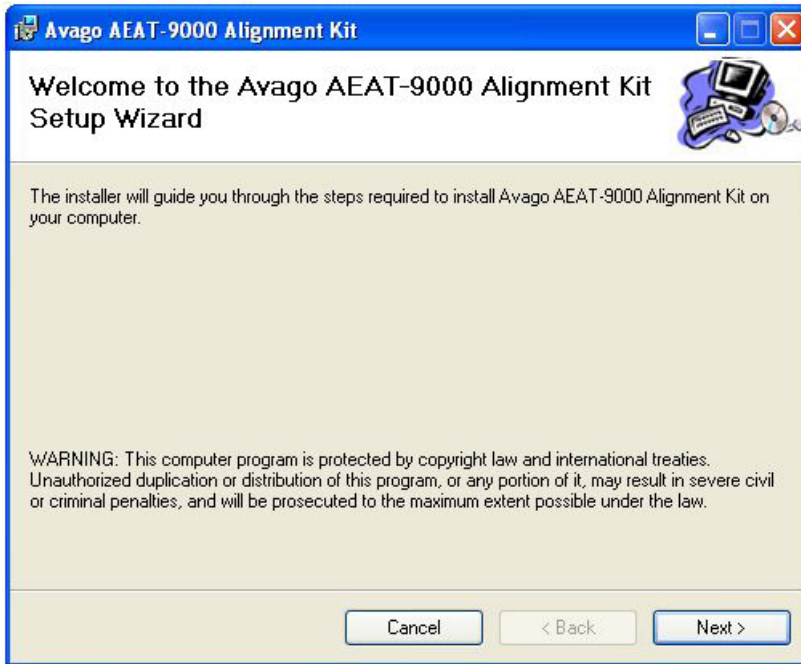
Avago AEAT-9000 Alignment Kit

Welcome to the Avago AEAT-9000 Alignment Kit Setup Wizard

The installer will guide you through the steps required to install Avago AEAT-9000 Alignment Kit on your computer.

WARNING: This computer program is protected by copyright law and international treaties. Unauthorized duplication or distribution of this program, or any portion of it, may result in severe civil or criminal penalties, and will be prosecuted to the maximum extent possible under the law.

Cancel

< Back

Next >